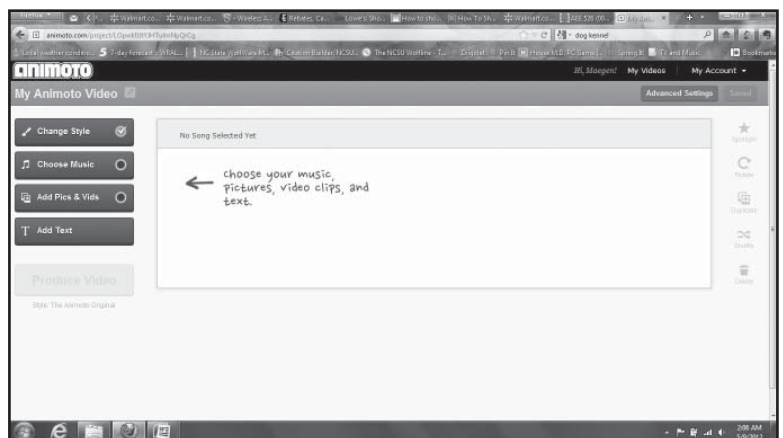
animoto

Hi, Maegen! My Videos My Account

My Animoto Video

Advanced Settings Saved

Change Style

Choose Music

Add Pics & Vids

Add Text

Produce Video

Style: The Animoto Original

No Song Selected Yet

choose your music, pictures, video clips, and text.

Spotlight

Rotate

Duplicate

Shuffle

Delete

animoto.com/project/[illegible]

dog kennel

Bookmarks

2:06 AM
5/9/2012